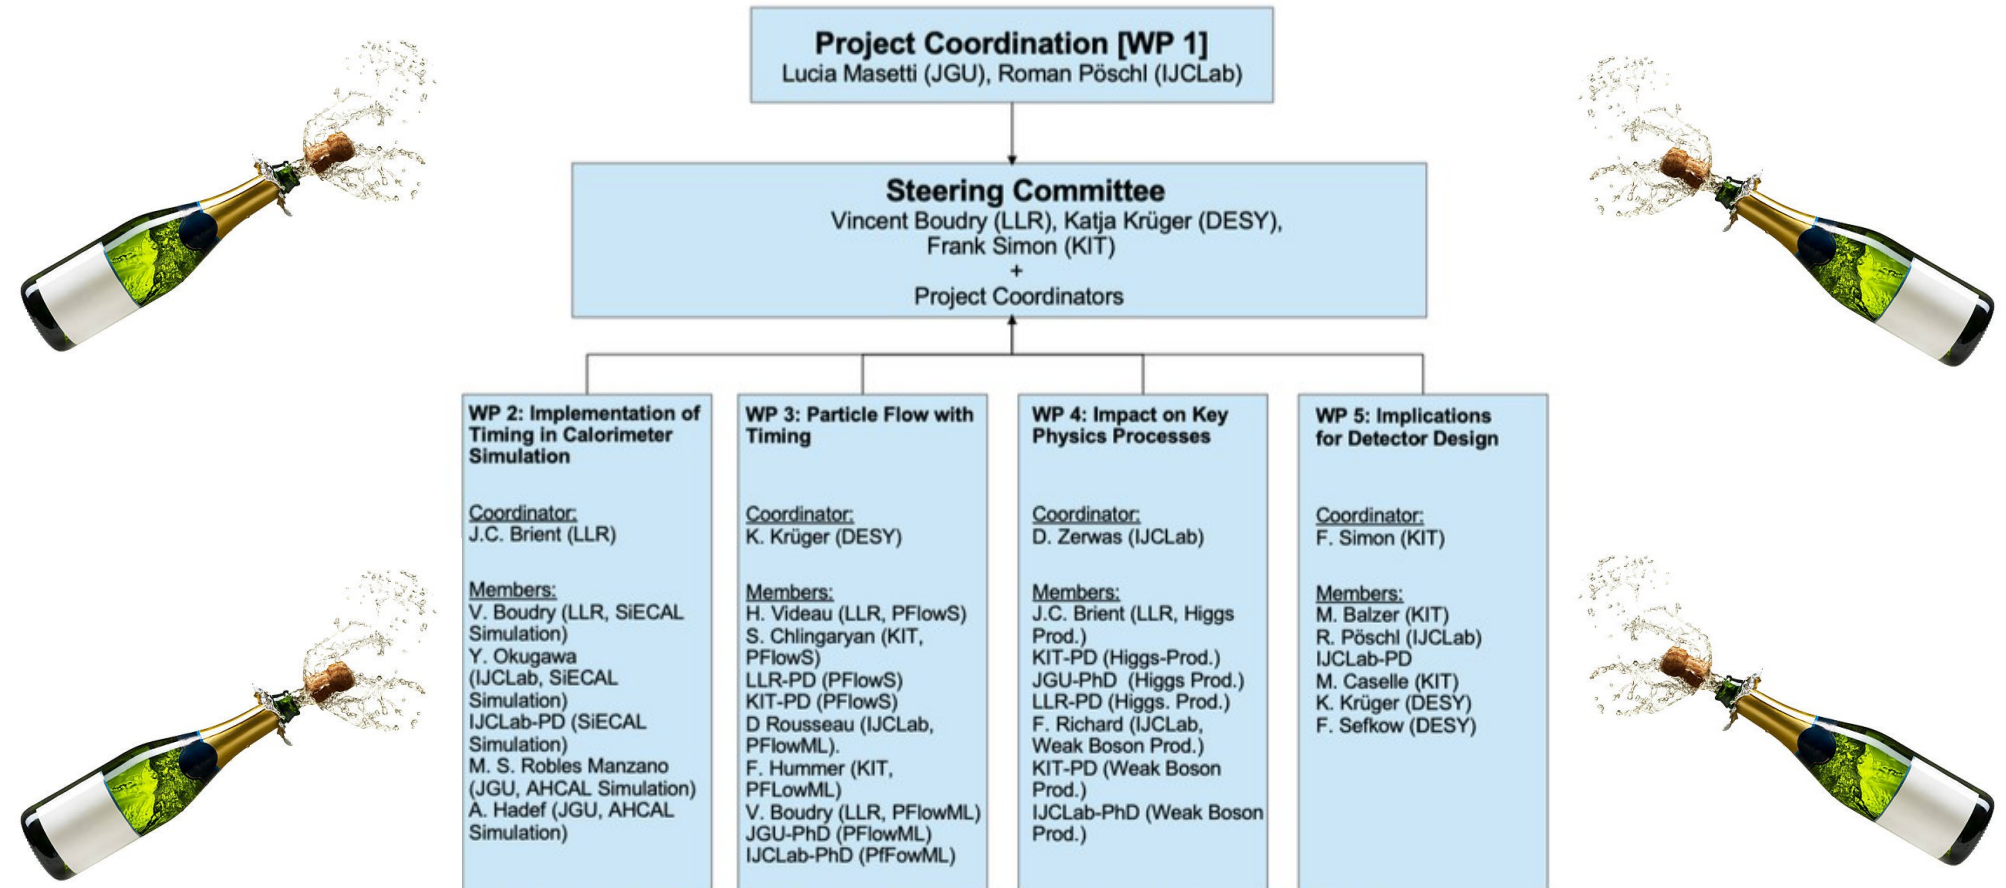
Project Coordination [WP 1]
Lucia Masetti (JGU), Roman Pöschl (IJCLab)

Steering Committee
Vincent Boudry (LLR), Katja Krüger (DESY), Frank Simon (KIT)
+
Project Coordinators

WP 2: Implementation of Timing in Calorimeter Simulation

Coordinator:
J.C. Brient (LLR)

Members:
V. Boudry (LLR, SiECAL Simulation)
Y. Okugawa (IJCLab, SiECAL Simulation)
IJCLab-PD (SiECAL Simulation)
M. S. Robles Manzano (JGU, AHCAL Simulation)
A. Hadef (JGU, AHCAL Simulation)

WP 3: Particle Flow with Timing

Coordinator:
K. Krüger (DESY)

Members:
H. Videau (LLR, PFlowS)
S. Chlingaryan (KIT, PFlowS)
LLR-PD (PFlowS)
KIT-PD (PFlowS)
D Rousseau (IJCLab, PFlowML).
F. Hummer (KIT, PFLowML)
V. Boudry (LLR, PFlowML)
JGU-PhD (PFlowML)
IJCLab-PhD (PfFowML)

WP 4: Impact on Key Physics Processes

Coordinator:
D. Zerwas (IJCLab)

Members:
J.C. Brient (LLR, Higgs Prod.)
KIT-PD (Higgs-Prod.)
JGU-PhD (Higgs Prod.)
LLR-PD (Higgs. Prod.)
F. Richard (IJCLab, Weak Boson Prod.)
KIT-PD (Weak Boson Prod.)
IJCLab-PhD (Weak Boson Prod.)

WP 5: Implications for Detector Design

Coordinator:
F. Simon (KIT)

Members:
M. Balzer (KIT)
R. Pöschl (IJCLab)
IJCLab-PD
M. Caselle (KIT)
K. Krüger (DESY)
F. Sefkow (DESY)